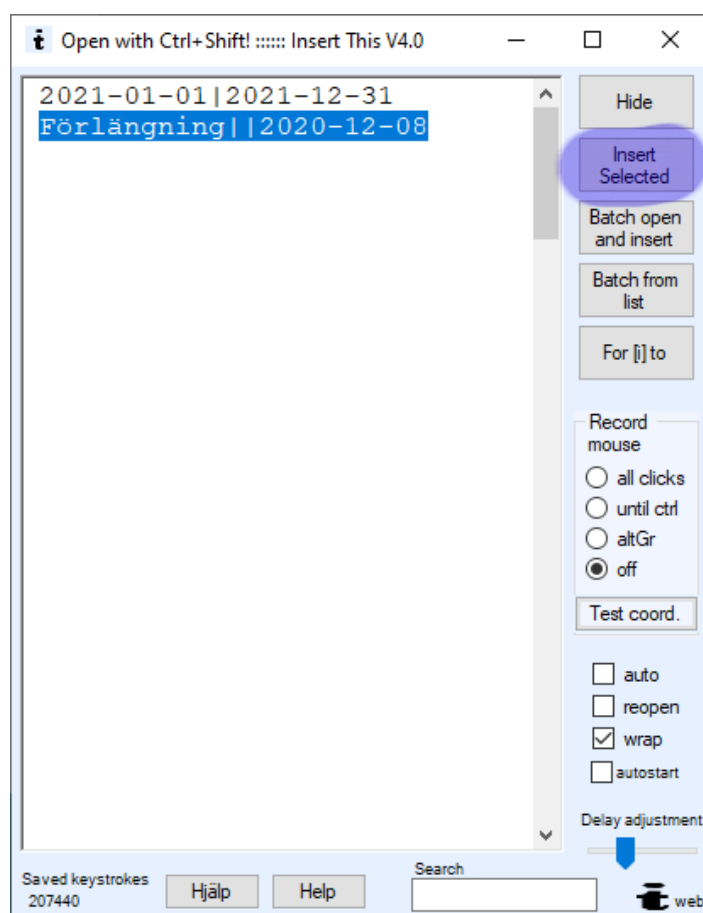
Open with Ctrl+Shift! :::::: Insert This V4.0

2021-01-01|2021-12-31
Förlängning||2020-12-08

Hide
Insert Selected
Batch open and insert
Batch from list
For [i] to

Record mouse
all clicks
until ctrl
altGr
off
Test coord.

auto
reopen
wrap
autostart

Delay adjustment

Saved keystrokes
207440
Hjälp
Help
Search
web